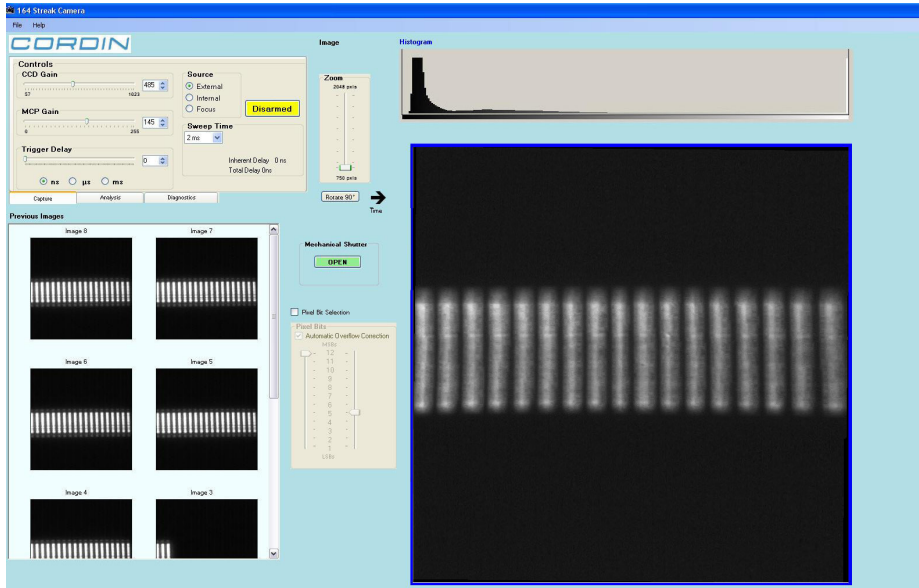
164 Streak Camera
File Help
CORDIN
Controls
CCD Gain
57 1623
485
MCP Gain
0 255
145
Trigger Delay
0
ns µs ms
Source
External
Internal
Focus
Disarmed
Sweep Time
2 ms
Inherent Delay 0 ns
Total Delay 0ns
Capture Analysis Diagnostics
Previous Images
Image 8
Image 7
Image 6
Image 5
Image 4
Image 3
Image
Zoom
2048 pxls
750 pxls
Rotate 90°
Time
Mechanical Shutter
OPEN
Pixel Bit Selection
Pixel Bits
Automatic Overflow Correction
MSbs
12
11
10
9
8
7
6
5
4
3
2
1
LSBs
Histogram